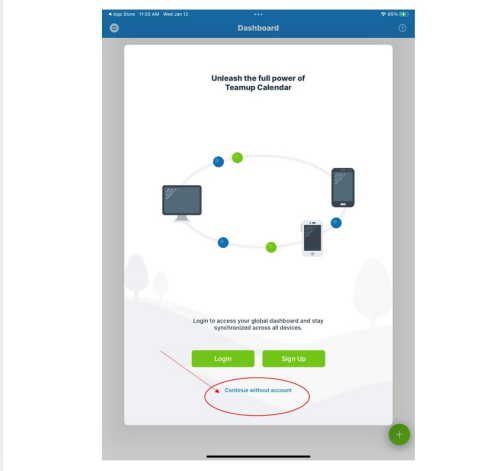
◀ App Store 11:25 AM Wed Jan 12
86%
Dashboard

Unleash the full power of Teamup Calendar

Login to access your global dashboard and stay synchronized across all devices.

Login
Sign Up

Continue without account

+